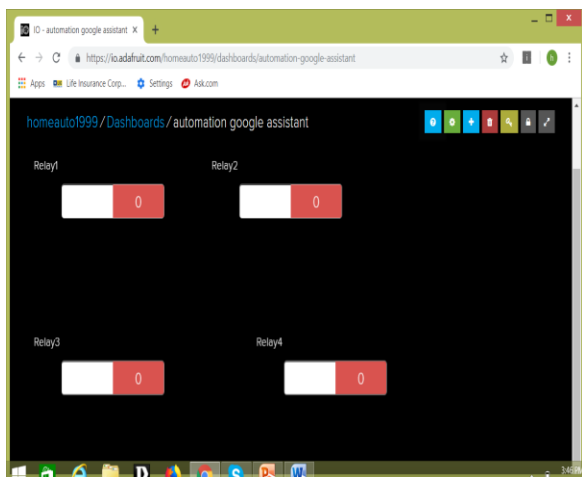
IO - automation google assistant X +

https://io.adafruit.com/homeauto1999/dashboards/automation-google-assistant

Apps Life Insurance Corp... Settings Ask.com

homeauto1999 / Dashboards / automation google assistant

Relay1

0

Relay2

0

Relay3

0

Relay4

0

3:46 PM